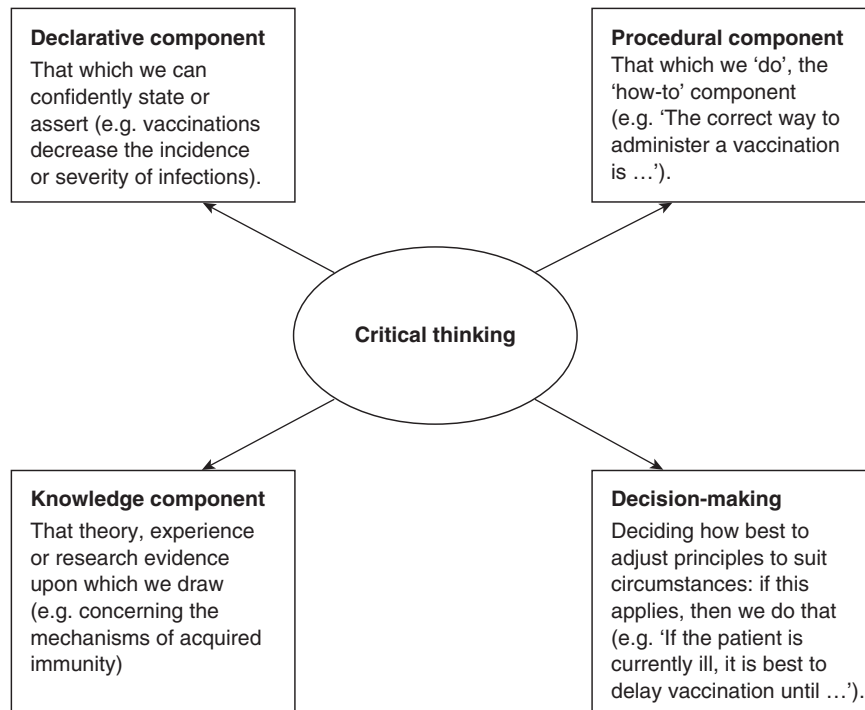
**Declarative component**
That which we can confidently state or assert (e.g. vaccinations decrease the incidence or severity of infections).

**Procedural component**
That which we 'do', the 'how-to' component (e.g. 'The correct way to administer a vaccination is …').

**Critical thinking**

**Knowledge component**
That theory, experience or research evidence upon which we draw (e.g. concerning the mechanisms of acquired immunity)

**Decision-making**
Deciding how best to adjust principles to suit circumstances: if this applies, then we do that (e.g. 'If the patient is currently ill, it is best to delay vaccination until …').